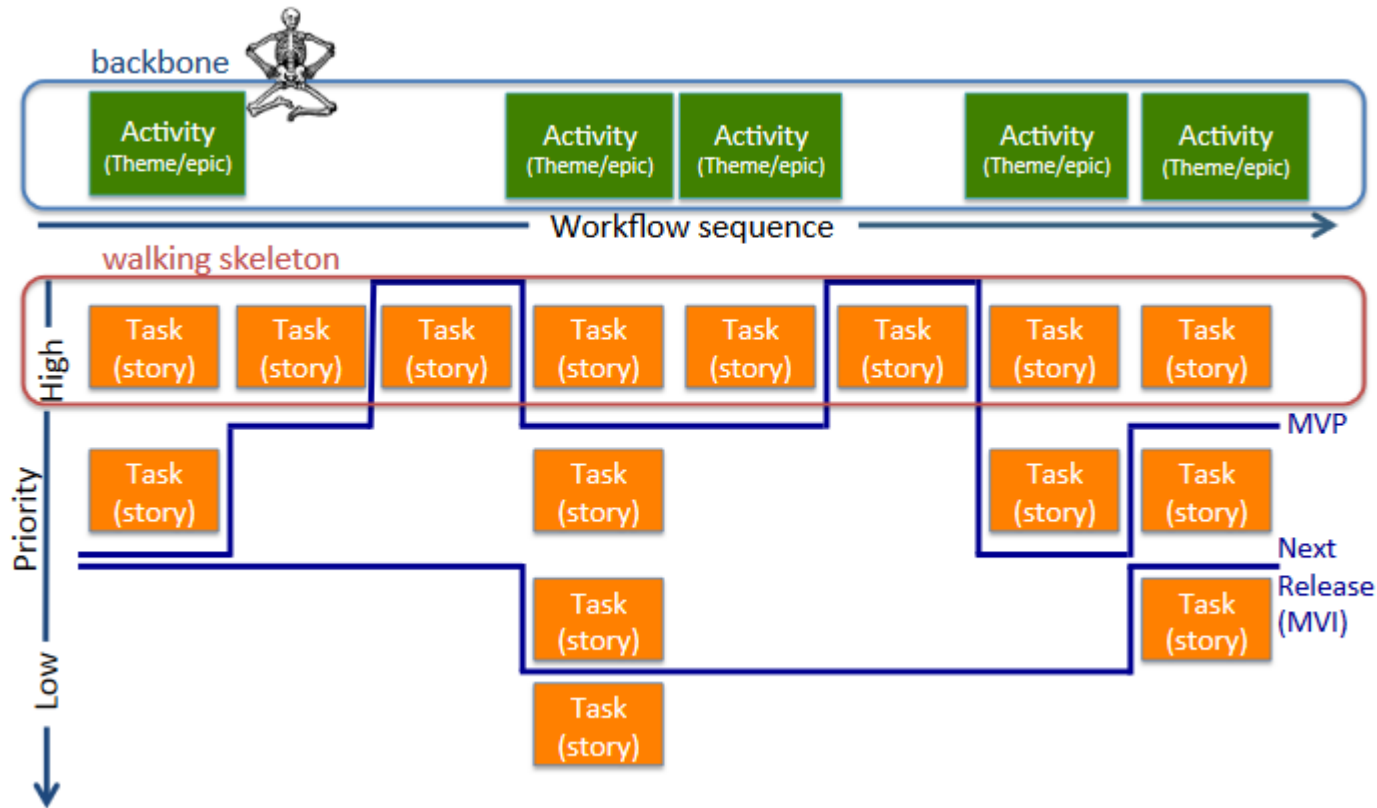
backbone

Activity (Theme/epic)

Activity (Theme/epic)

Activity (Theme/epic)

Activity (Theme/epic)

Activity (Theme/epic)

Workflow sequence

walking skeleton

High

Task (story)

Task (story)

Task (story)

Task (story)

Task (story)

Task (story)

Task (story)

Task (story)

MVP

Priority

Task (story)

Task (story)

Task (story)

Task (story)

Next Release (MVI)

Task (story)

Task (story)

Low

Task (story)